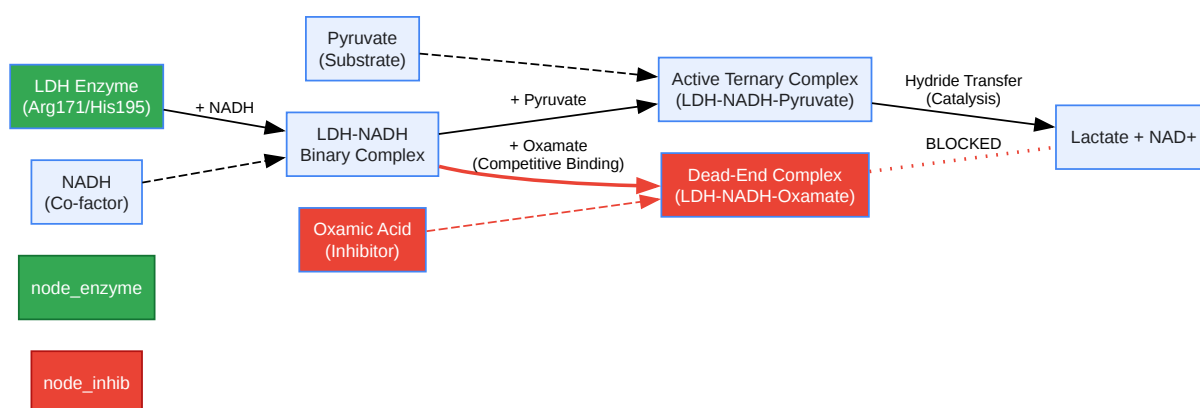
Pyruvate
(Substrate)

LDH Enzyme
(Arg171/His195)

+ NADH

LDH-NADH
Binary Complex

+ Pyruvate

Active Ternary Complex
(LDH-NADH-Pyruvate)

Hydride Transfer
(Catalysis)

Lactate + NAD+

NADH
(Co-factor)

+ Oxamate
(Competitive Binding)

Dead-End Complex
(LDH-NADH-Oxamate)

BLOCKED

Oxamic Acid
(Inhibitor)

node_enzyme

node_inhib